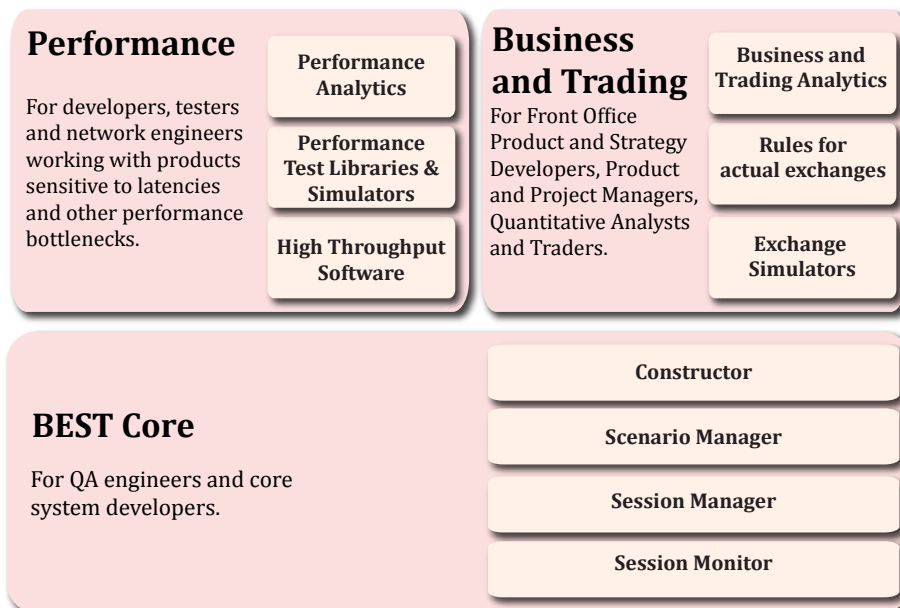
Performance

For developers, testers and network engineers working with products sensitive to latencies and other performance bottlenecks.

Performance Analytics

Performance Test Libraries & Simulators

High Throughput Software

Business and Trading

For Front Office Product and Strategy Developers, Product and Project Managers, Quantitative Analysts and Traders.

Business and Trading Analytics

Rules for actual exchanges

Exchange Simulators

BEST Core

For QA engineers and core system developers.

Constructor

Scenario Manager

Session Manager

Session Monitor